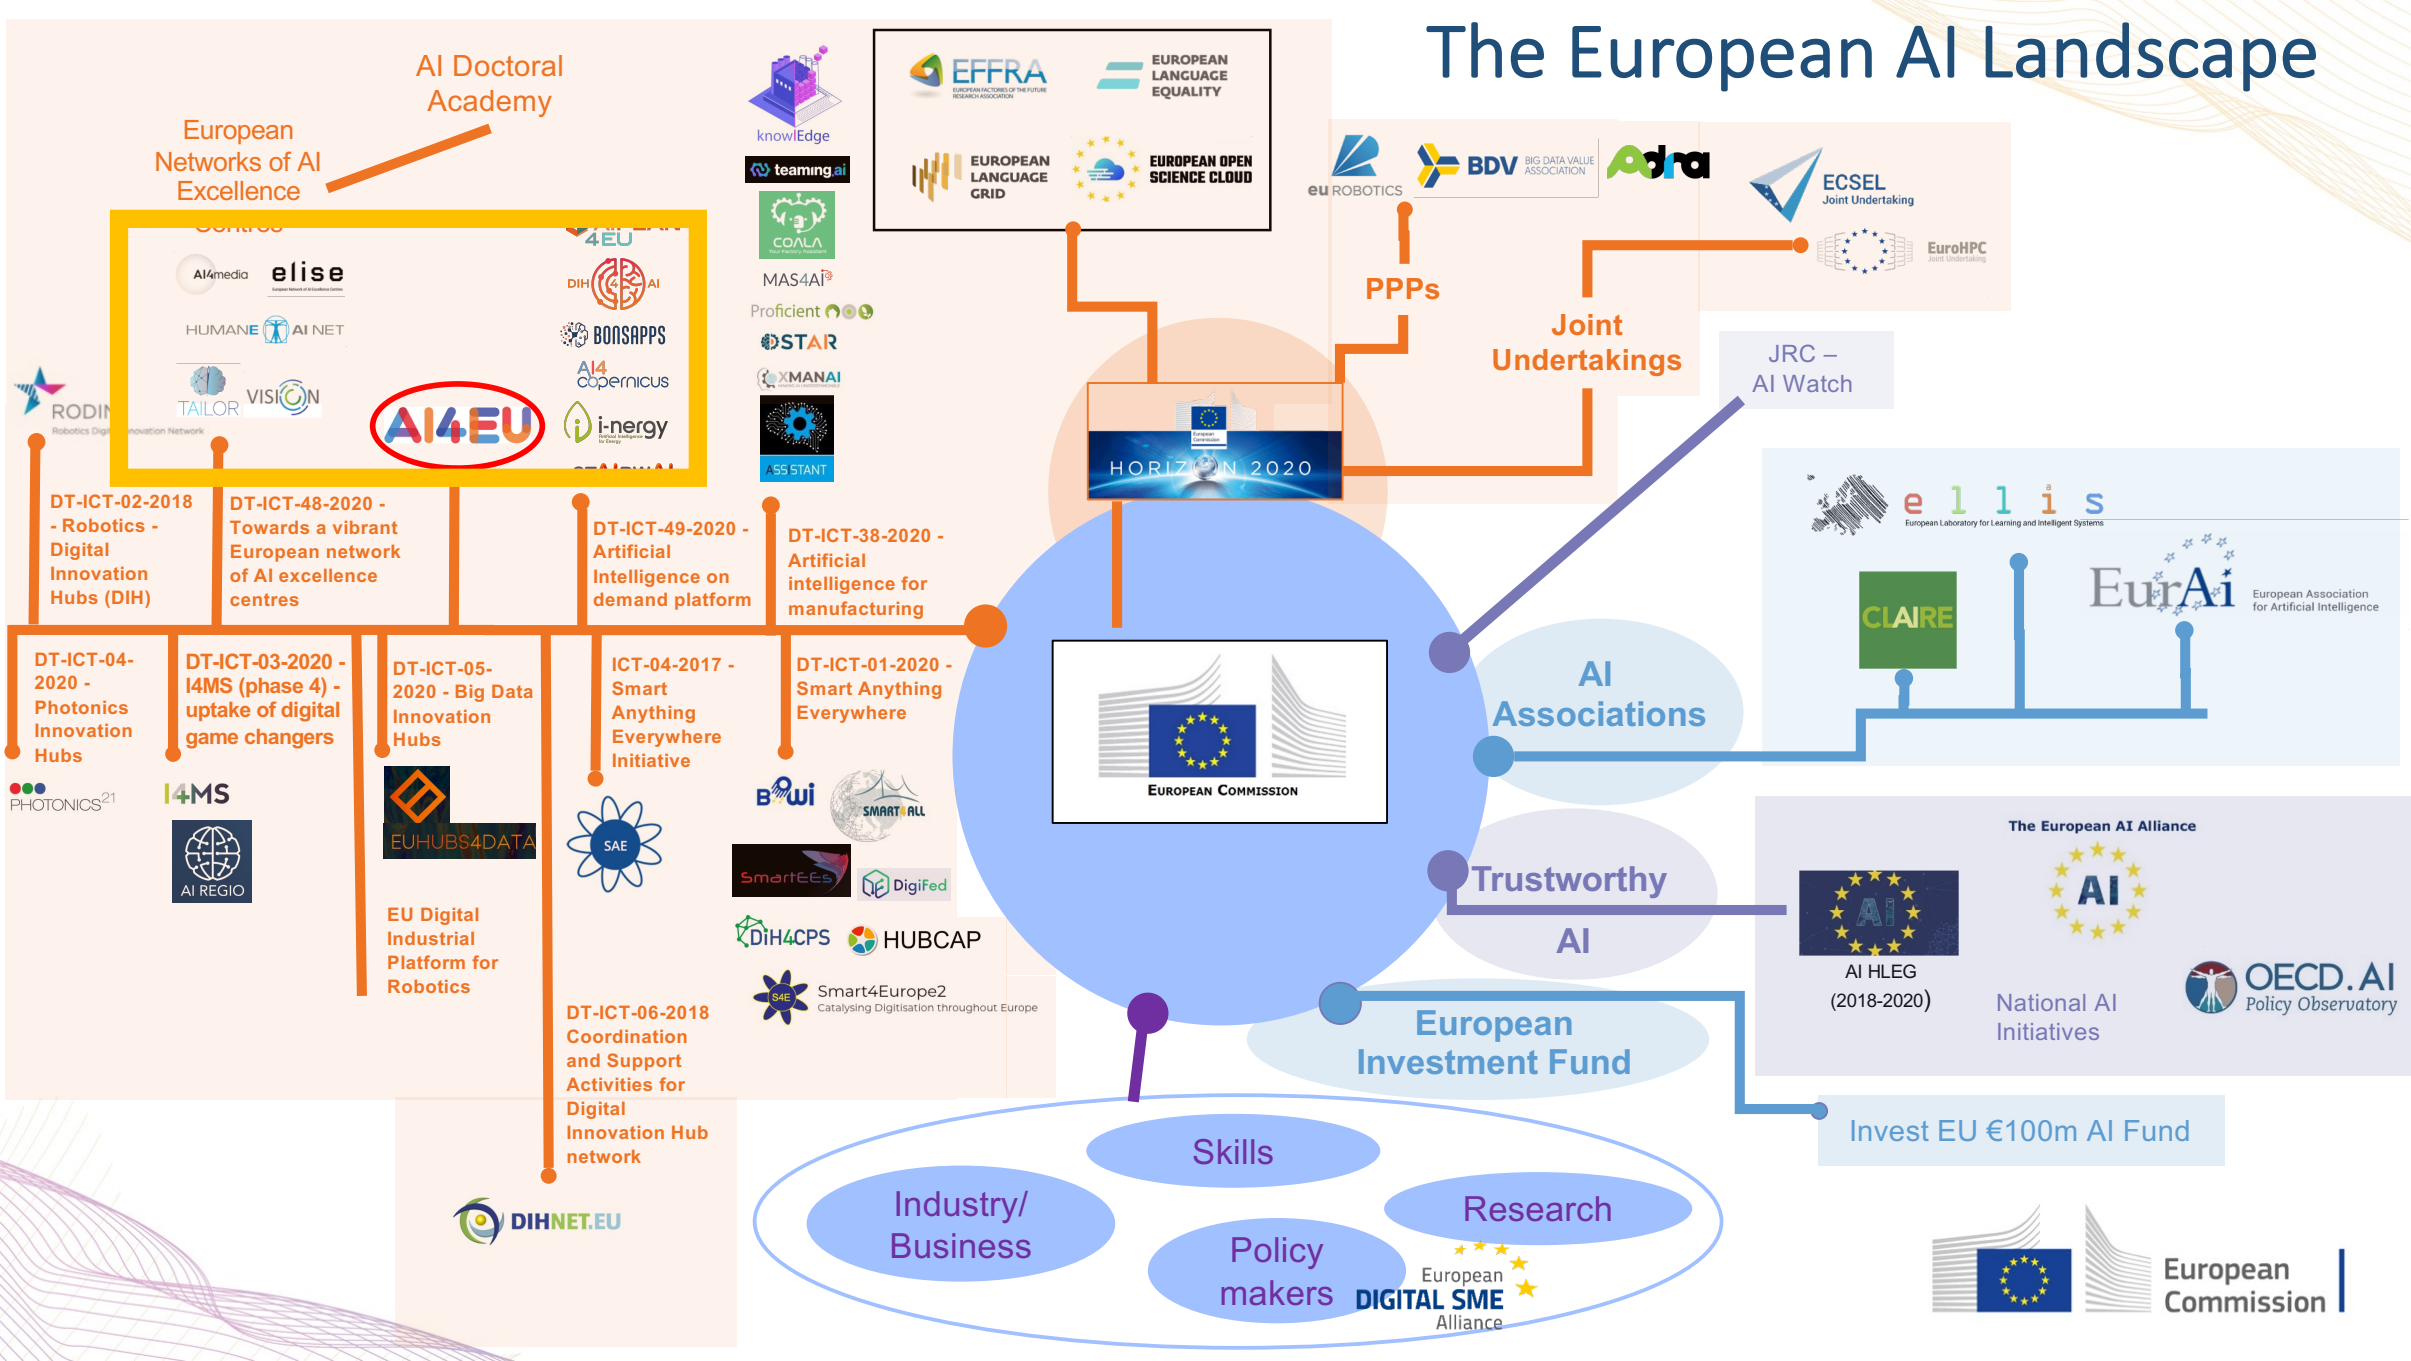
The European AI Landscape

AI Doctoral Academy

European Networks of AI Excellence

AI4media elise
HUMANE AI NET
TAILOR VISION
AI4EU
DIH AI
BONSAPPS
AI4 copernicus
i-nergy

RODIN

knowlEdge
teaming.ai
COALA
MAS4AI
Proficient
STAR
XMANAI
ASSISTANT

EFFRA
EUROPEAN LANGUAGE EQUALITY
EUROPEAN LANGUAGE GRID
EUROPEAN OPEN SCIENCE CLOUD

eu ROBOTICS
BDV BIG DATA VALUE ASSOCIATION
Adra
ECSEL Joint Undertaking
EuroHPC

PPPs

Joint Undertakings

JRC – AI Watch

HORIZON 2020

DT-ICT-02-2018 - Robotics - Digital Innovation Hubs (DIH)

DT-ICT-48-2020 - Towards a vibrant European network of AI excellence centres

DT-ICT-49-2020 - Artificial Intelligence on demand platform

DT-ICT-38-2020 - Artificial intelligence for manufacturing

DT-ICT-04-2020 - Photonics Innovation Hubs

DT-ICT-03-2020 - I4MS (phase 4) - uptake of digital game changers

DT-ICT-05-2020 - Big Data Innovation Hubs

ICT-04-2017 - Smart Anything Everywhere Initiative

DT-ICT-01-2020 - Smart Anything Everywhere

PHOTONICS21
I4MS
AI REGIO
EUHUBS4DATA
SAE
BOWI
SMART4ALL
SmartEEs
DigiFed
DIH4CPS
HUBCAP
Smart4Europe2 Catalysing Digitisation throughout Europe

EU Digital Industrial Platform for Robotics

DT-ICT-06-2018 Coordination and Support Activities for Digital Innovation Hub network

DIHNET.EU

European Commission

ellis European Laboratory for Learning and Intelligent Systems
CLAIRE
EurAi European Association for Artificial Intelligence

AI Associations

Trustworthy AI

The European AI Alliance
AI
AI HLEG (2018-2020)
National AI Initiatives
OECD.AI Policy Observatory

European Investment Fund

Invest EU €100m AI Fund

Skills
Industry/ Business
Research
Policy makers
European DIGITAL SME Alliance

European Commission